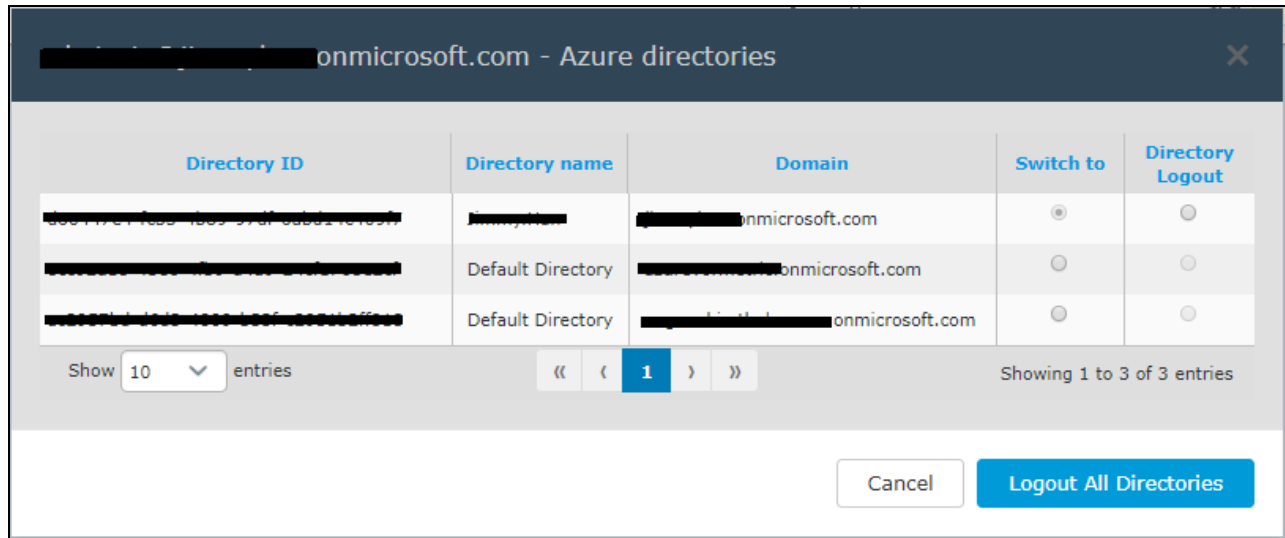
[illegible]onmicrosoft.com - Azure directories

×

| Directory ID | Directory name | Domain | Switch to | Directory Logout |
|---|---|---|---|---|
| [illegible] | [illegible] | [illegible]onmicrosoft.com | | |
| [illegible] | Default Directory | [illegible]onmicrosoft.com | | |
| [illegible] | Default Directory | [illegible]onmicrosoft.com | | |

Show 10 entries

« ‹ 1 › »

Showing 1 to 3 of 3 entries

Cancel

Logout All Directories